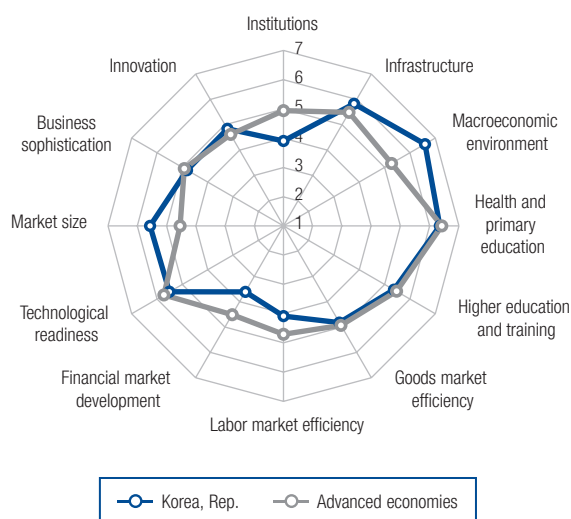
Institutions
7
6
5
4
3
2
1
Infrastructure
Macroeconomic environment
Health and primary education
Higher education and training
Goods market efficiency
Labor market efficiency
Financial market development
Technological readiness
Market size
Business sophistication
Innovation

Korea, Rep.
Advanced economies